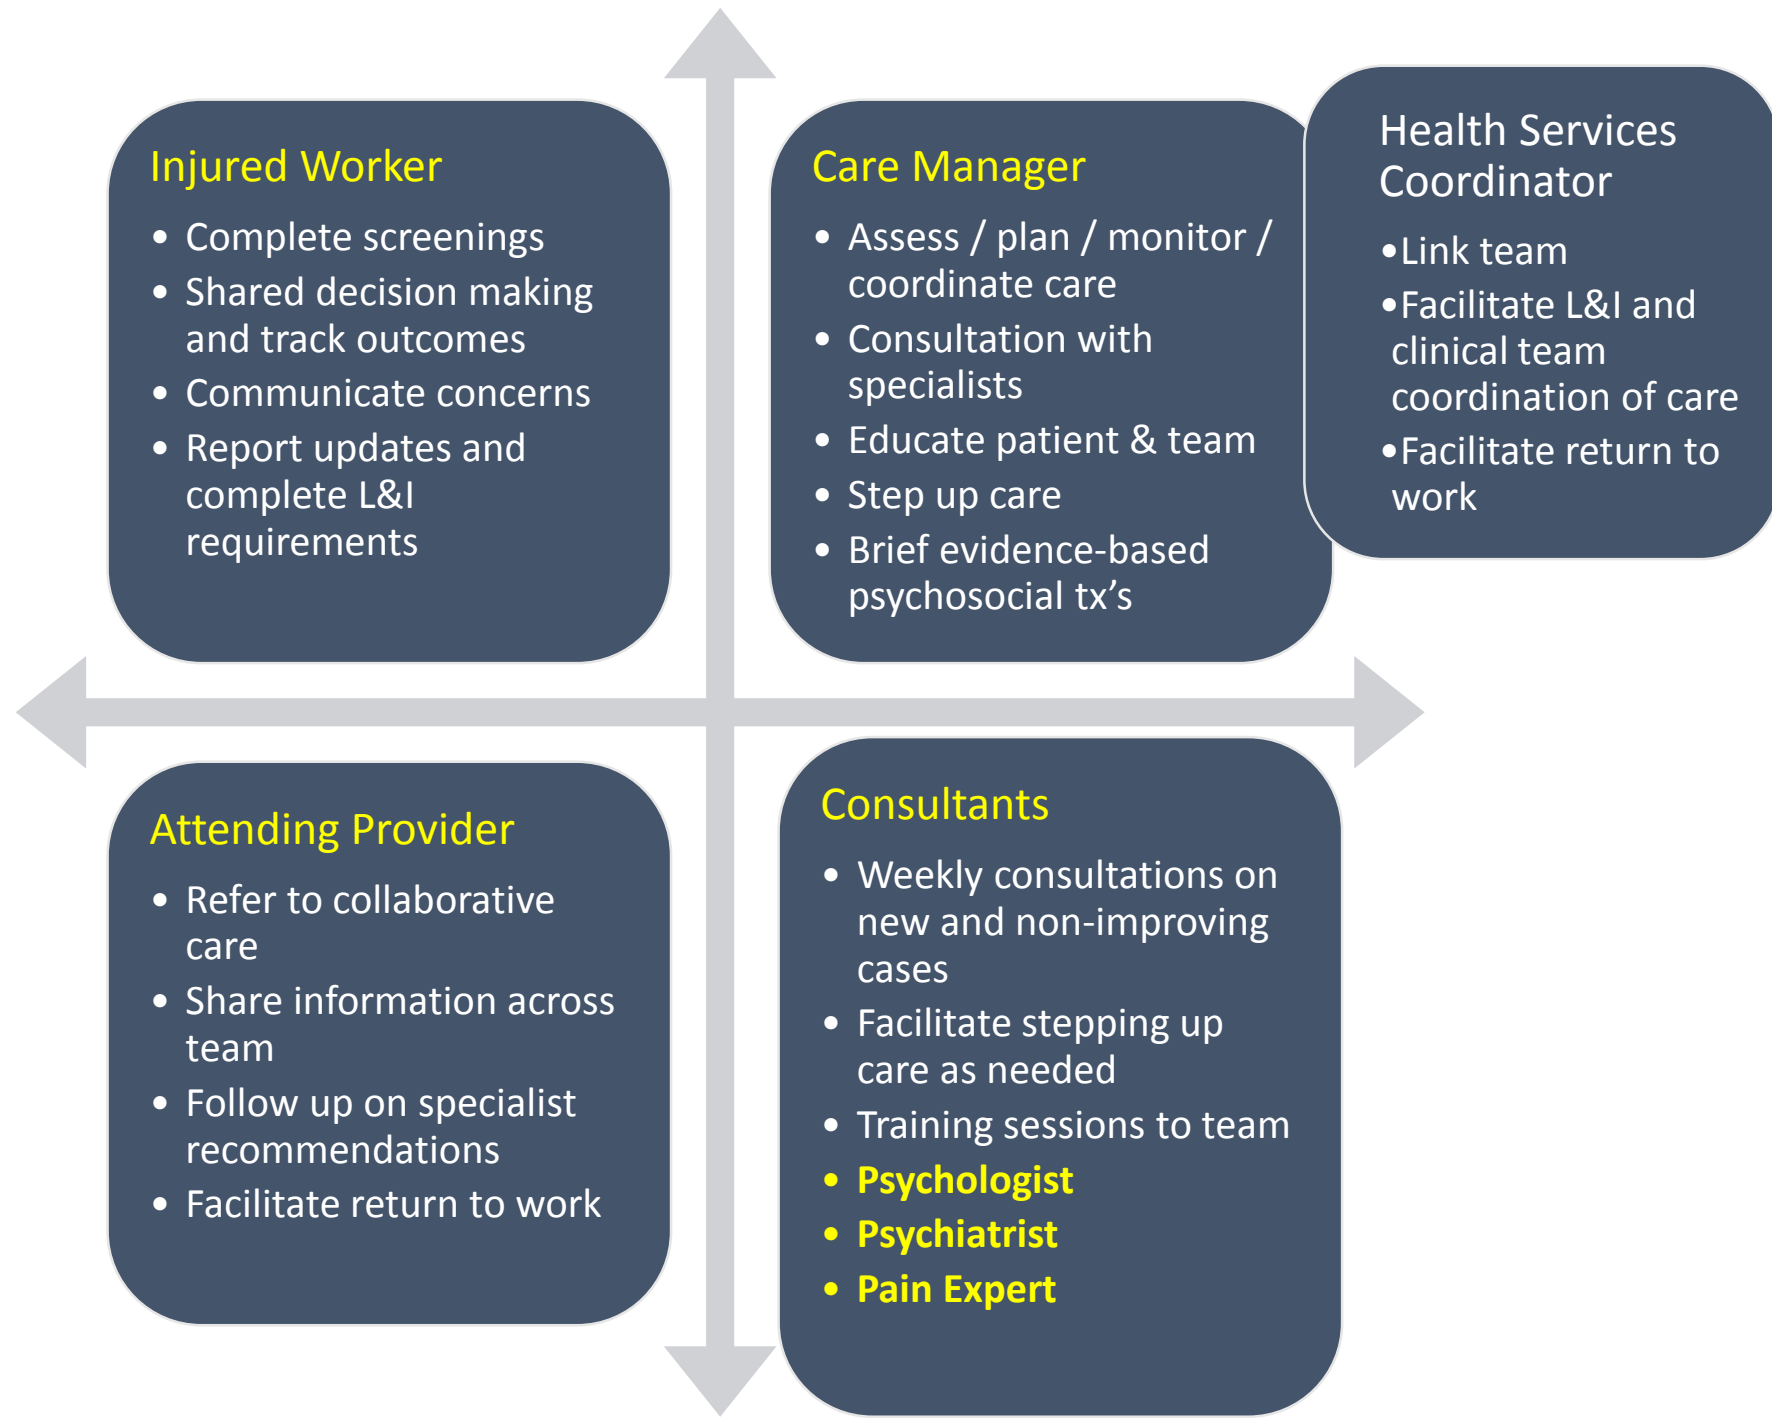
Injured Worker

- Complete screenings
- Shared decision making and track outcomes
- Communicate concerns
- Report updates and complete L&I requirements

Care Manager

- Assess / plan / monitor / coordinate care
- Consultation with specialists
- Educate patient & team
- Step up care
- Brief evidence-based psychosocial tx's

Health Services Coordinator

- Link team
- Facilitate L&I and clinical team coordination of care
- Facilitate return to work

Attending Provider

- Refer to collaborative care
- Share information across team
- Follow up on specialist recommendations
- Facilitate return to work

Consultants

- Weekly consultations on new and non-improving cases
- Facilitate stepping up care as needed
- Training sessions to team
- Psychologist
- Psychiatrist
- Pain Expert